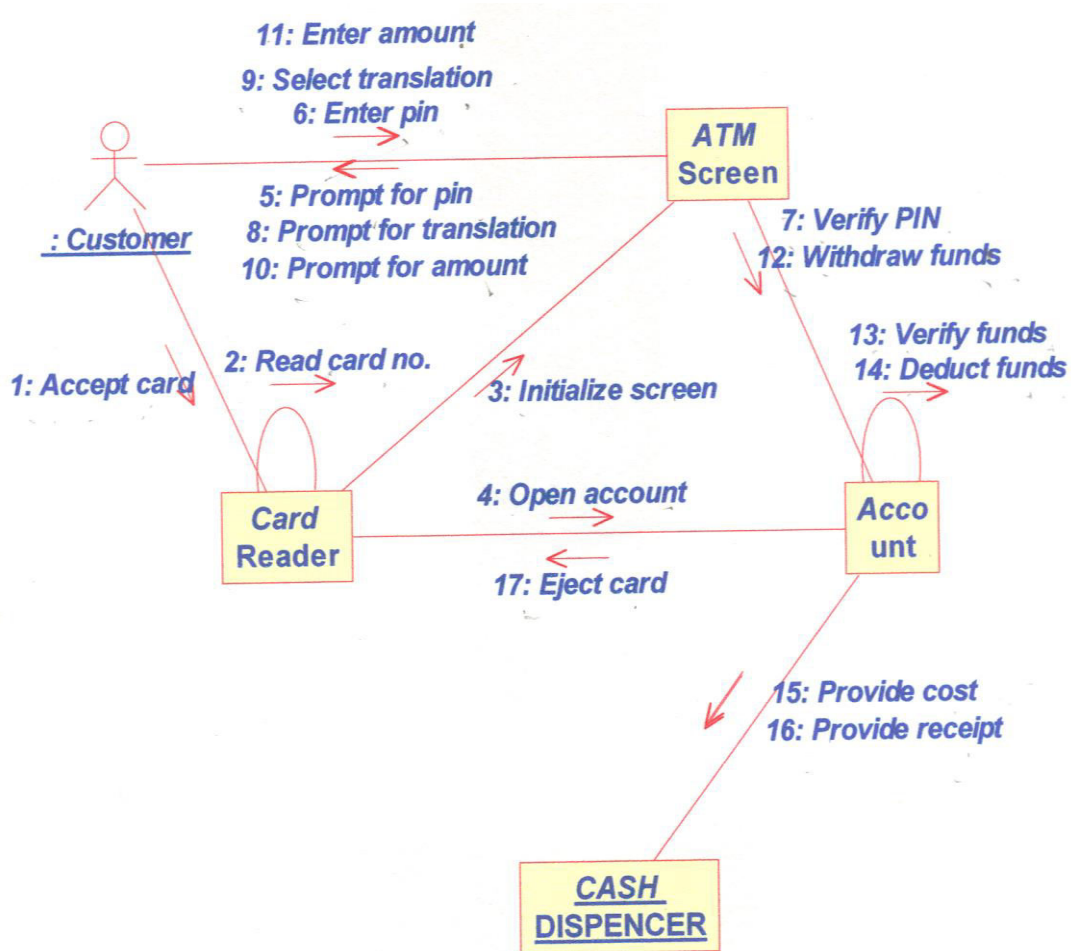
11: Enter amount
9: Select translation
6: Enter pin

ATM Screen

: Customer

5: Prompt for pin
8: Prompt for translation
10: Prompt for amount

7: Verify PIN
12: Withdraw funds

13: Verify funds
14: Deduct funds

1: Accept card

2: Read card no.

3: Initialize screen

4: Open account

Card Reader

Acco unt

17: Eject card

15: Provide cost
16: Provide receipt

CASH DISPENCER